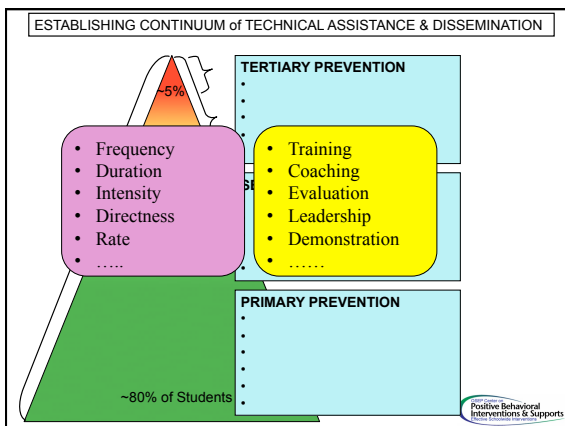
ESTABLISHING CONTINUUM of TECHNICAL ASSISTANCE & DISSEMINATION

~5%

TERTIARY PREVENTION
•
•
•

• Frequency
• Duration
• Intensity
• Directness
• Rate
• …..

SE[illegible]

• Training
• Coaching
• Evaluation
• Leadership
• Demonstration
• ……

PRIMARY PREVENTION
•
•
•
•
•
•

~80% of Students

OSEP Center on Positive Behavioral Interventions & Supports
Effective Schoolwide Interventions